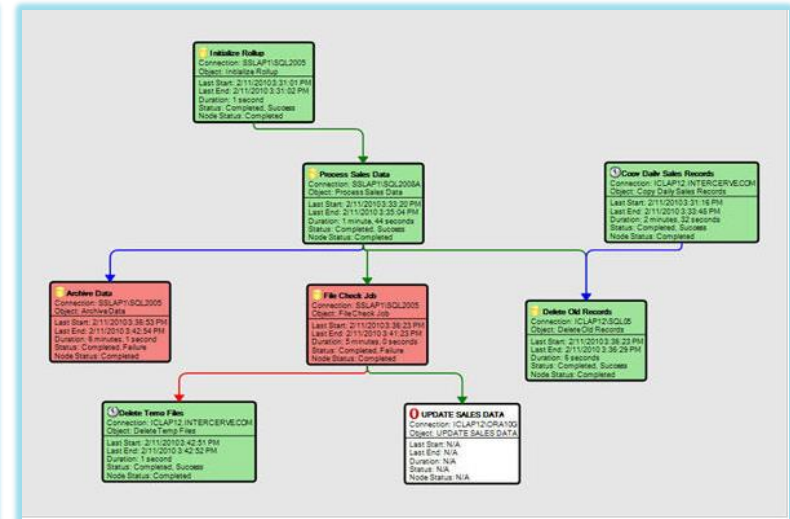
Initialize Rollup
Connection: SSLAP1\SQL2005
Object: Initialize Rollup
Last Start: 2/11/2010 3:31:01 PM
Last End: 2/11/2010 3:31:02 PM
Duration: 1 second
Status: Completed, Success
Node Status: Completed

Process Sales Data
Connection: SSLAP1\SQL2008A
Object: Process Sales Data
Last Start: 2/11/2010 3:33:20 PM
Last End: 2/11/2010 3:35:04 PM
Duration: 1 minute, 44 seconds
Status: Completed, Success
Node Status: Completed

Copy Daily Sales Records
Connection: ICLAP12.INTERCERVE.COM
Object: Copy Daily Sales Records
Last Start: 2/11/2010 3:31:16 PM
Last End: 2/11/2010 3:33:48 PM
Duration: 2 minutes, 32 seconds
Status: Completed, Success
Node Status: Completed

Archive Data
Connection: SSLAP1\SQL2005
Object: Archive Data
Last Start: 2/11/2010 3:36:53 PM
Last End: 2/11/2010 3:42:54 PM
Duration: 6 minutes, 1 second
Status: Completed, Failure
Node Status: Completed

File Check Job
Connection: SSLAP1\SQL2005
Object: FileCheck Job
Last Start: 2/11/2010 3:36:23 PM
Last End: 2/11/2010 3:41:23 PM
Duration: 5 minutes, 0 seconds
Status: Completed, Failure
Node Status: Completed

Delete Old Records
Connection: ICLAP12\SQL05
Object: Delete Old Records
Last Start: 2/11/2010 3:36:23 PM
Last End: 2/11/2010 3:36:29 PM
Duration: 6 seconds
Status: Completed, Success
Node Status: Completed

Delete Temp Files
Connection: ICLAP12.INTERCERVE.COM
Object: Delete Temp Files
Last Start: 2/11/2010 3:42:51 PM
Last End: 2/11/2010 3:42:52 PM
Duration: 1 second
Status: Completed, Success
Node Status: Completed

UPDATE SALES DATA
Connection: ICLAP12\ORA10G
Object: UPDATE SALES DATA
Last Start: N/A
Last End: N/A
Duration: N/A
Status: N/A
Node Status: N/A